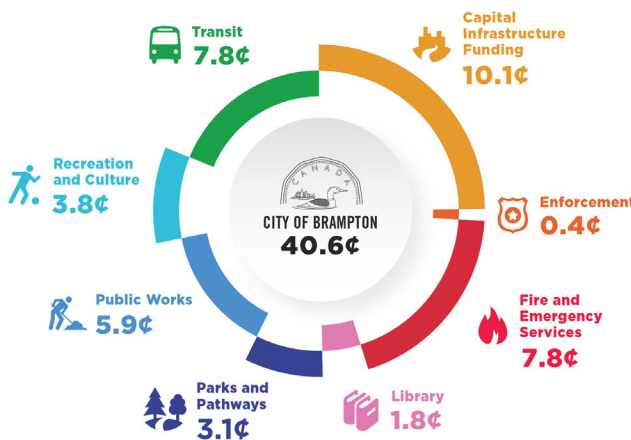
Transit
7.8¢

Capital Infrastructure Funding
10.1¢

Recreation and Culture
3.8¢

CANADA
CITY OF BRAMPTON
40.6¢

Enforcement
0.4¢

Public Works
5.9¢

Fire and Emergency Services
7.8¢

Parks and Pathways
3.1¢

Library
1.8¢